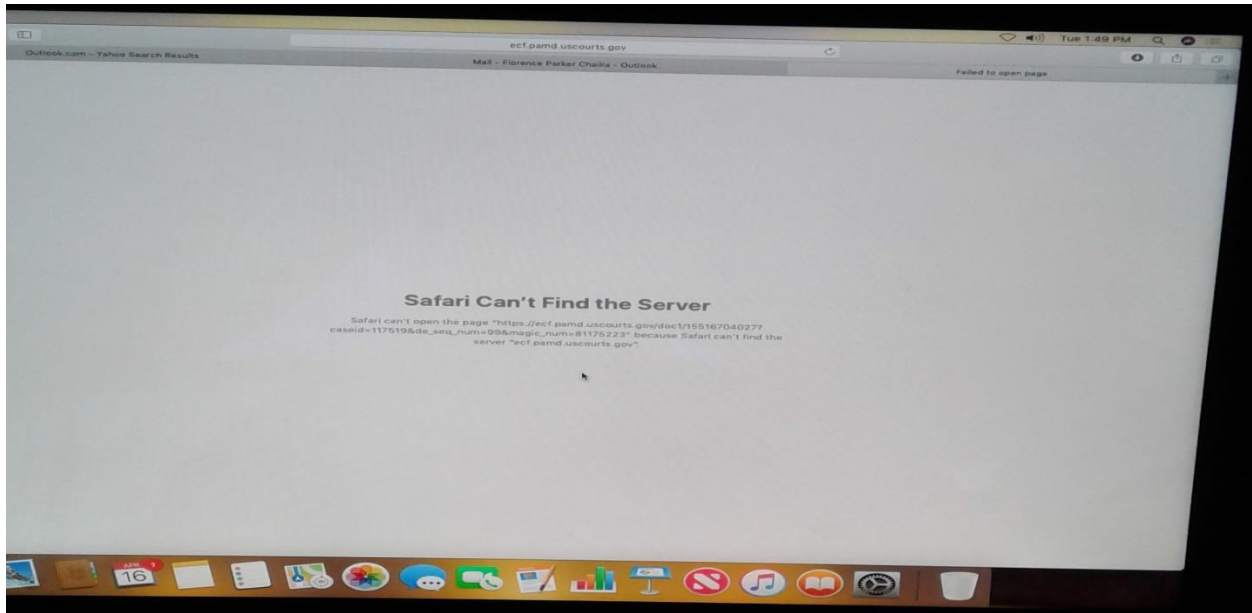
Tue 1:49 PM

ecf.pamd.uscourts.gov

Outlook.com - Yahoo Search Results

Mail - Florence Parker Challa - Outlook

Failed to open page

Safari Can't Find the Server

Safari can't open the page "https://ecf.pamd.uscourts.gov/doc1/15516704027?caseid=117519&de_seq_num=99&magic_num=81175223" because Safari can't find the server "ecf.pamd.uscourts.gov".

APR
16
1